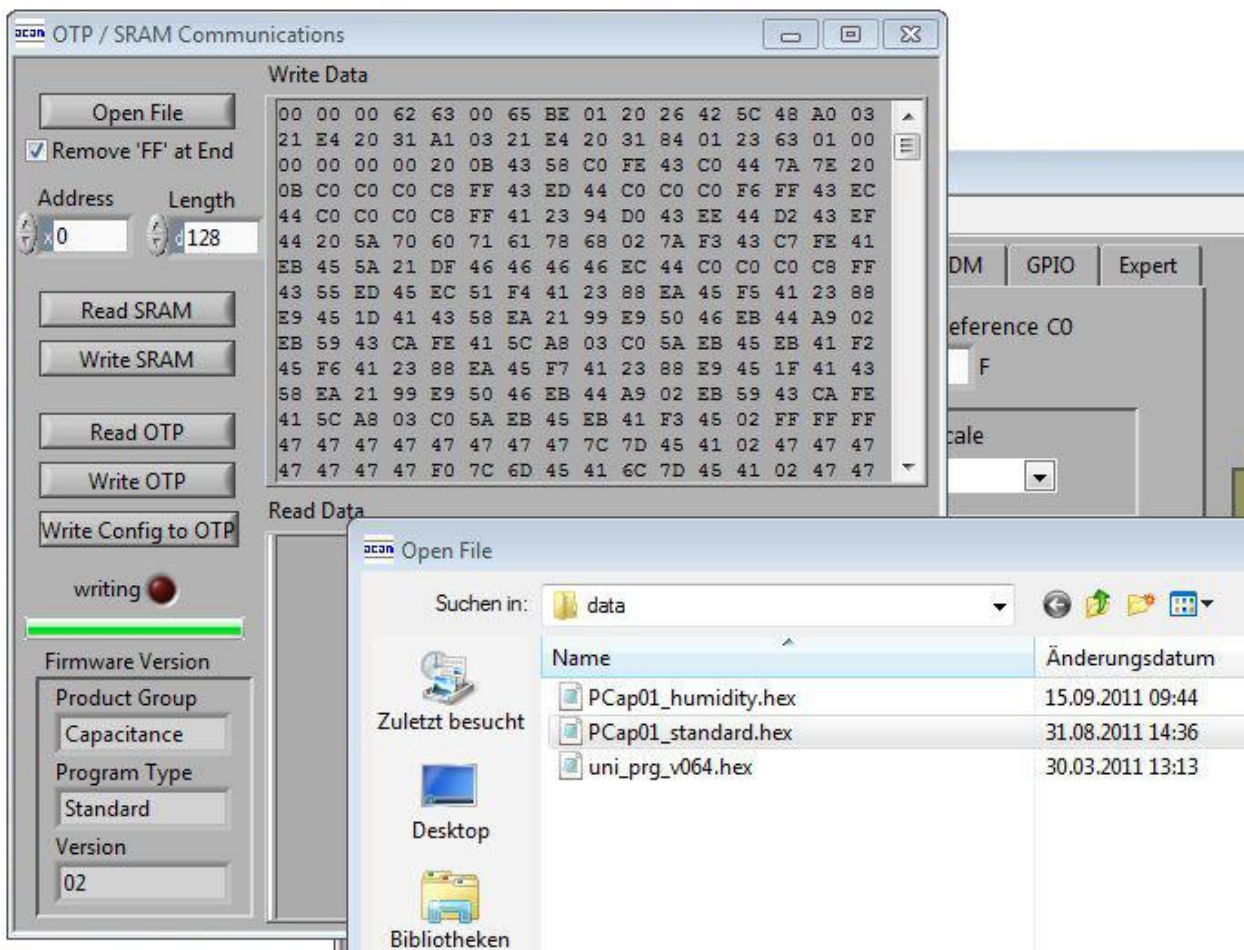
acam OTP / SRAM Communications

Open File
Remove 'FF' at End
Address
Length
x 0
d 128

Write Data
00 00 00 62 63 00 65 BE 01 20 26 42 5C 48 A0 03
21 E4 20 31 A1 03 21 E4 20 31 84 01 23 63 01 00
00 00 00 00 20 0B 43 58 C0 FE 43 C0 44 7A 7E 20
0B C0 C0 C0 C8 FF 43 ED 44 C0 C0 C0 F6 FF 43 EC
44 C0 C0 C0 C8 FF 41 23 94 D0 43 EE 44 D2 43 EF
44 20 5A 70 60 71 61 78 68 02 7A F3 43 C7 FE 41
EB 45 5A 21 DF 46 46 46 46 EC 44 C0 C0 C0 C8 FF
43 55 ED 45 EC 51 F4 41 23 88 EA 45 F5 41 23 88
E9 45 1D 41 43 58 EA 21 99 E9 50 46 EB 44 A9 02
EB 59 43 CA FE 41 5C A8 03 C0 5A EB 45 EB 41 F2
45 F6 41 23 88 EA 45 F7 41 23 88 E9 45 1F 41 43
58 EA 21 99 E9 50 46 EB 44 A9 02 EB 59 43 CA FE
41 5C A8 03 C0 5A EB 45 EB 41 F3 45 02 FF FF FF
47 47 47 47 47 47 47 47 7C 7D 45 41 02 47 47 47
47 47 47 47 F0 7C 6D 45 41 6C 7D 45 41 02 47 47

Read SRAM
Write SRAM
Read OTP
Write OTP
Write Config to OTP
writing

Read Data

Firmware Version
Product Group
Capacitance
Program Type
Standard
Version
02

DM
GPIO
Expert
eference C0
F
cale

acam Open File
Suchen in:
data
Zuletzt besucht
Desktop
Bibliotheken
Name
Änderungsdatum
PCap01_humidity.hex
15.09.2011 09:44
PCap01_standard.hex
31.08.2011 14:36
uni_prg_v064.hex
30.03.2011 13:13